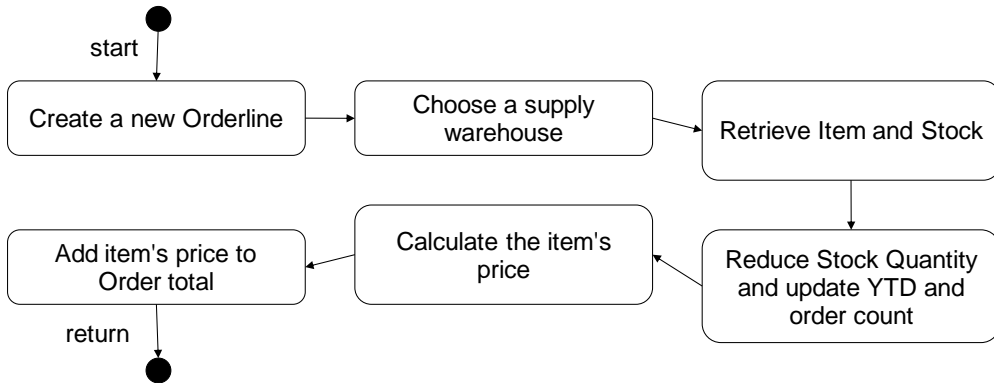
start

Create a new Orderline

Choose a supply warehouse

Retrieve Item and Stock

Reduce Stock Quantity and update YTD and order count

Calculate the item's price

Add item's price to Order total

return